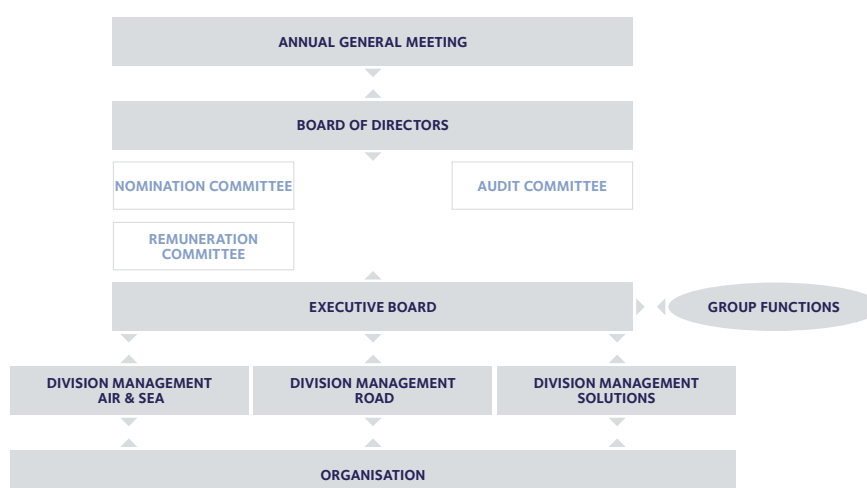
ANNUAL GENERAL MEETING

BOARD OF DIRECTORS

NOMINATION COMMITTEE

AUDIT COMMITTEE

REMUNERATION COMMITTEE

EXECUTIVE BOARD

GROUP FUNCTIONS

DIVISION MANAGEMENT AIR & SEA

DIVISION MANAGEMENT ROAD

DIVISION MANAGEMENT SOLUTIONS

ORGANISATION